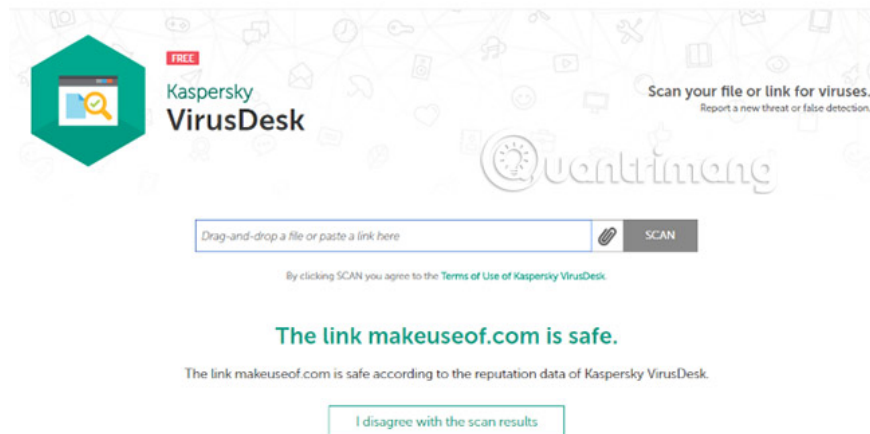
FREE
Kaspersky
VirusDesk

Scan your file or link for viruses.
Report a new threat or false detection

Quantrimang

Drag-and-drop a file or paste a link here
SCAN

By clicking SCAN you agree to the Terms of Use of Kaspersky VirusDesk.

The link makeuseof.com is safe.

The link makeuseof.com is safe according to the reputation data of Kaspersky VirusDesk.

I disagree with the scan results